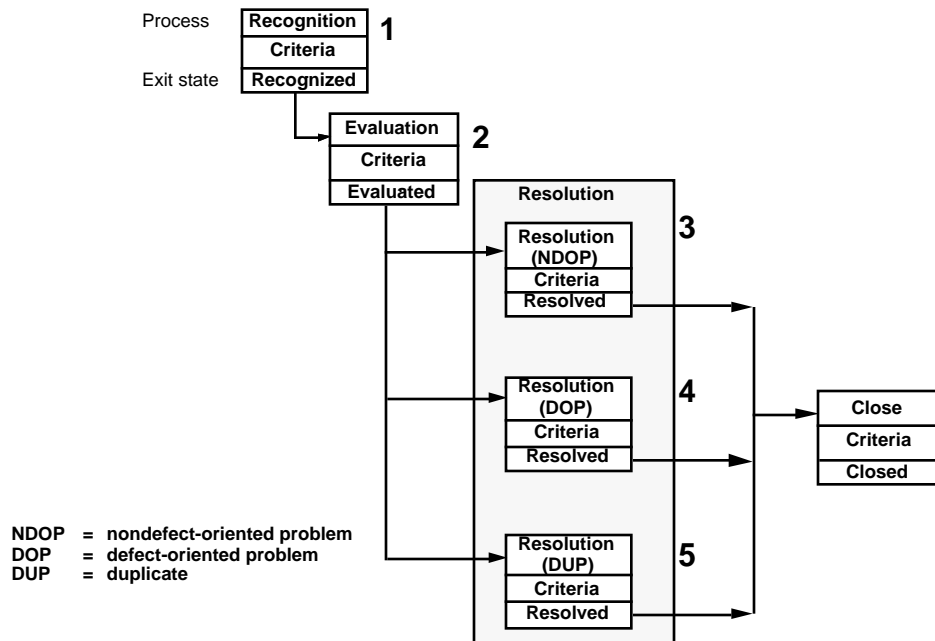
Process
Recognition
Criteria
Exit state
Recognized
1

Evaluation
Criteria
Evaluated
2

Resolution

Resolution (NDOP)
Criteria
Resolved
3

Resolution (DOP)
Criteria
Resolved
4

Resolution (DUP)
Criteria
Resolved
5

Close
Criteria
Closed

NDOP = nondefect-oriented problem
DOP = defect-oriented problem
DUP = duplicate